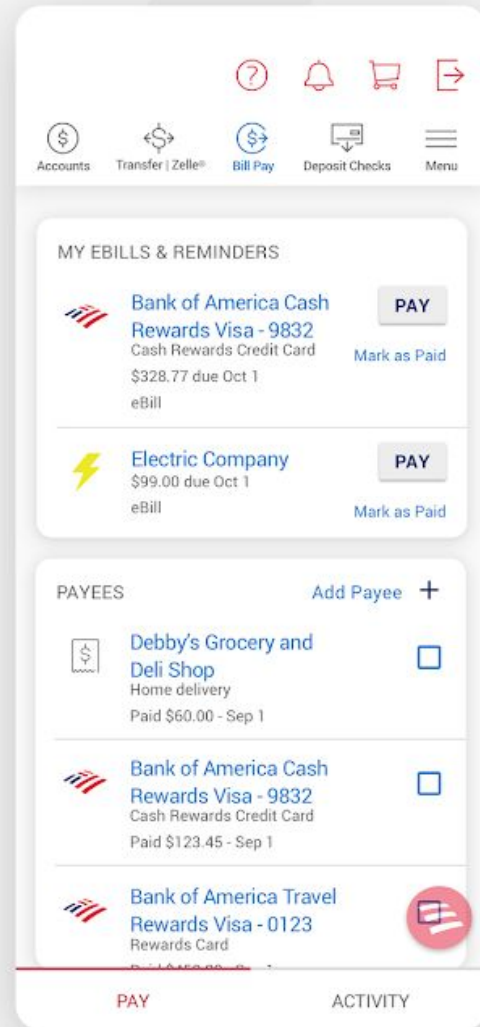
Accounts
Transfer | Zelle®
Bill Pay
Deposit Checks
Menu

MY EBILLS & REMINDERS

Bank of America Cash Rewards Visa - 9832
Cash Rewards Credit Card
$328.77 due Oct 1
eBill
PAY
Mark as Paid

Electric Company
$99.00 due Oct 1
eBill
PAY
Mark as Paid

PAYEES
Add Payee +

Debby's Grocery and Deli Shop
Home delivery
Paid $60.00 - Sep 1

Bank of America Cash Rewards Visa - 9832
Cash Rewards Credit Card
Paid $123.45 - Sep 1

Bank of America Travel Rewards Visa - 0123
Rewards Card
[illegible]

PAY
ACTIVITY